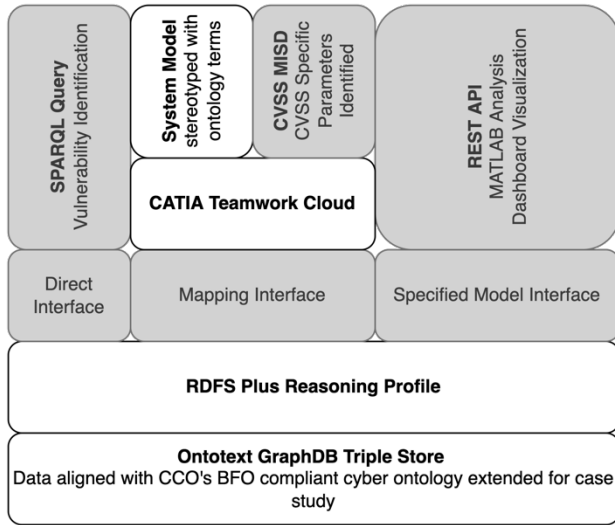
SPARQL Query
Vulnerability Identification

System Model
stereotyped with ontology terms

CVSS MISD
CVSS Specific Parameters Identified

REST API
MATLAB Analysis
Dashboard Visualization

CATIA Teamwork Cloud

Direct Interface

Mapping Interface

Specified Model Interface

RDFS Plus Reasoning Profile

Ontotext GraphDB Triple Store
Data aligned with CCO's BFO compliant cyber ontology extended for case study